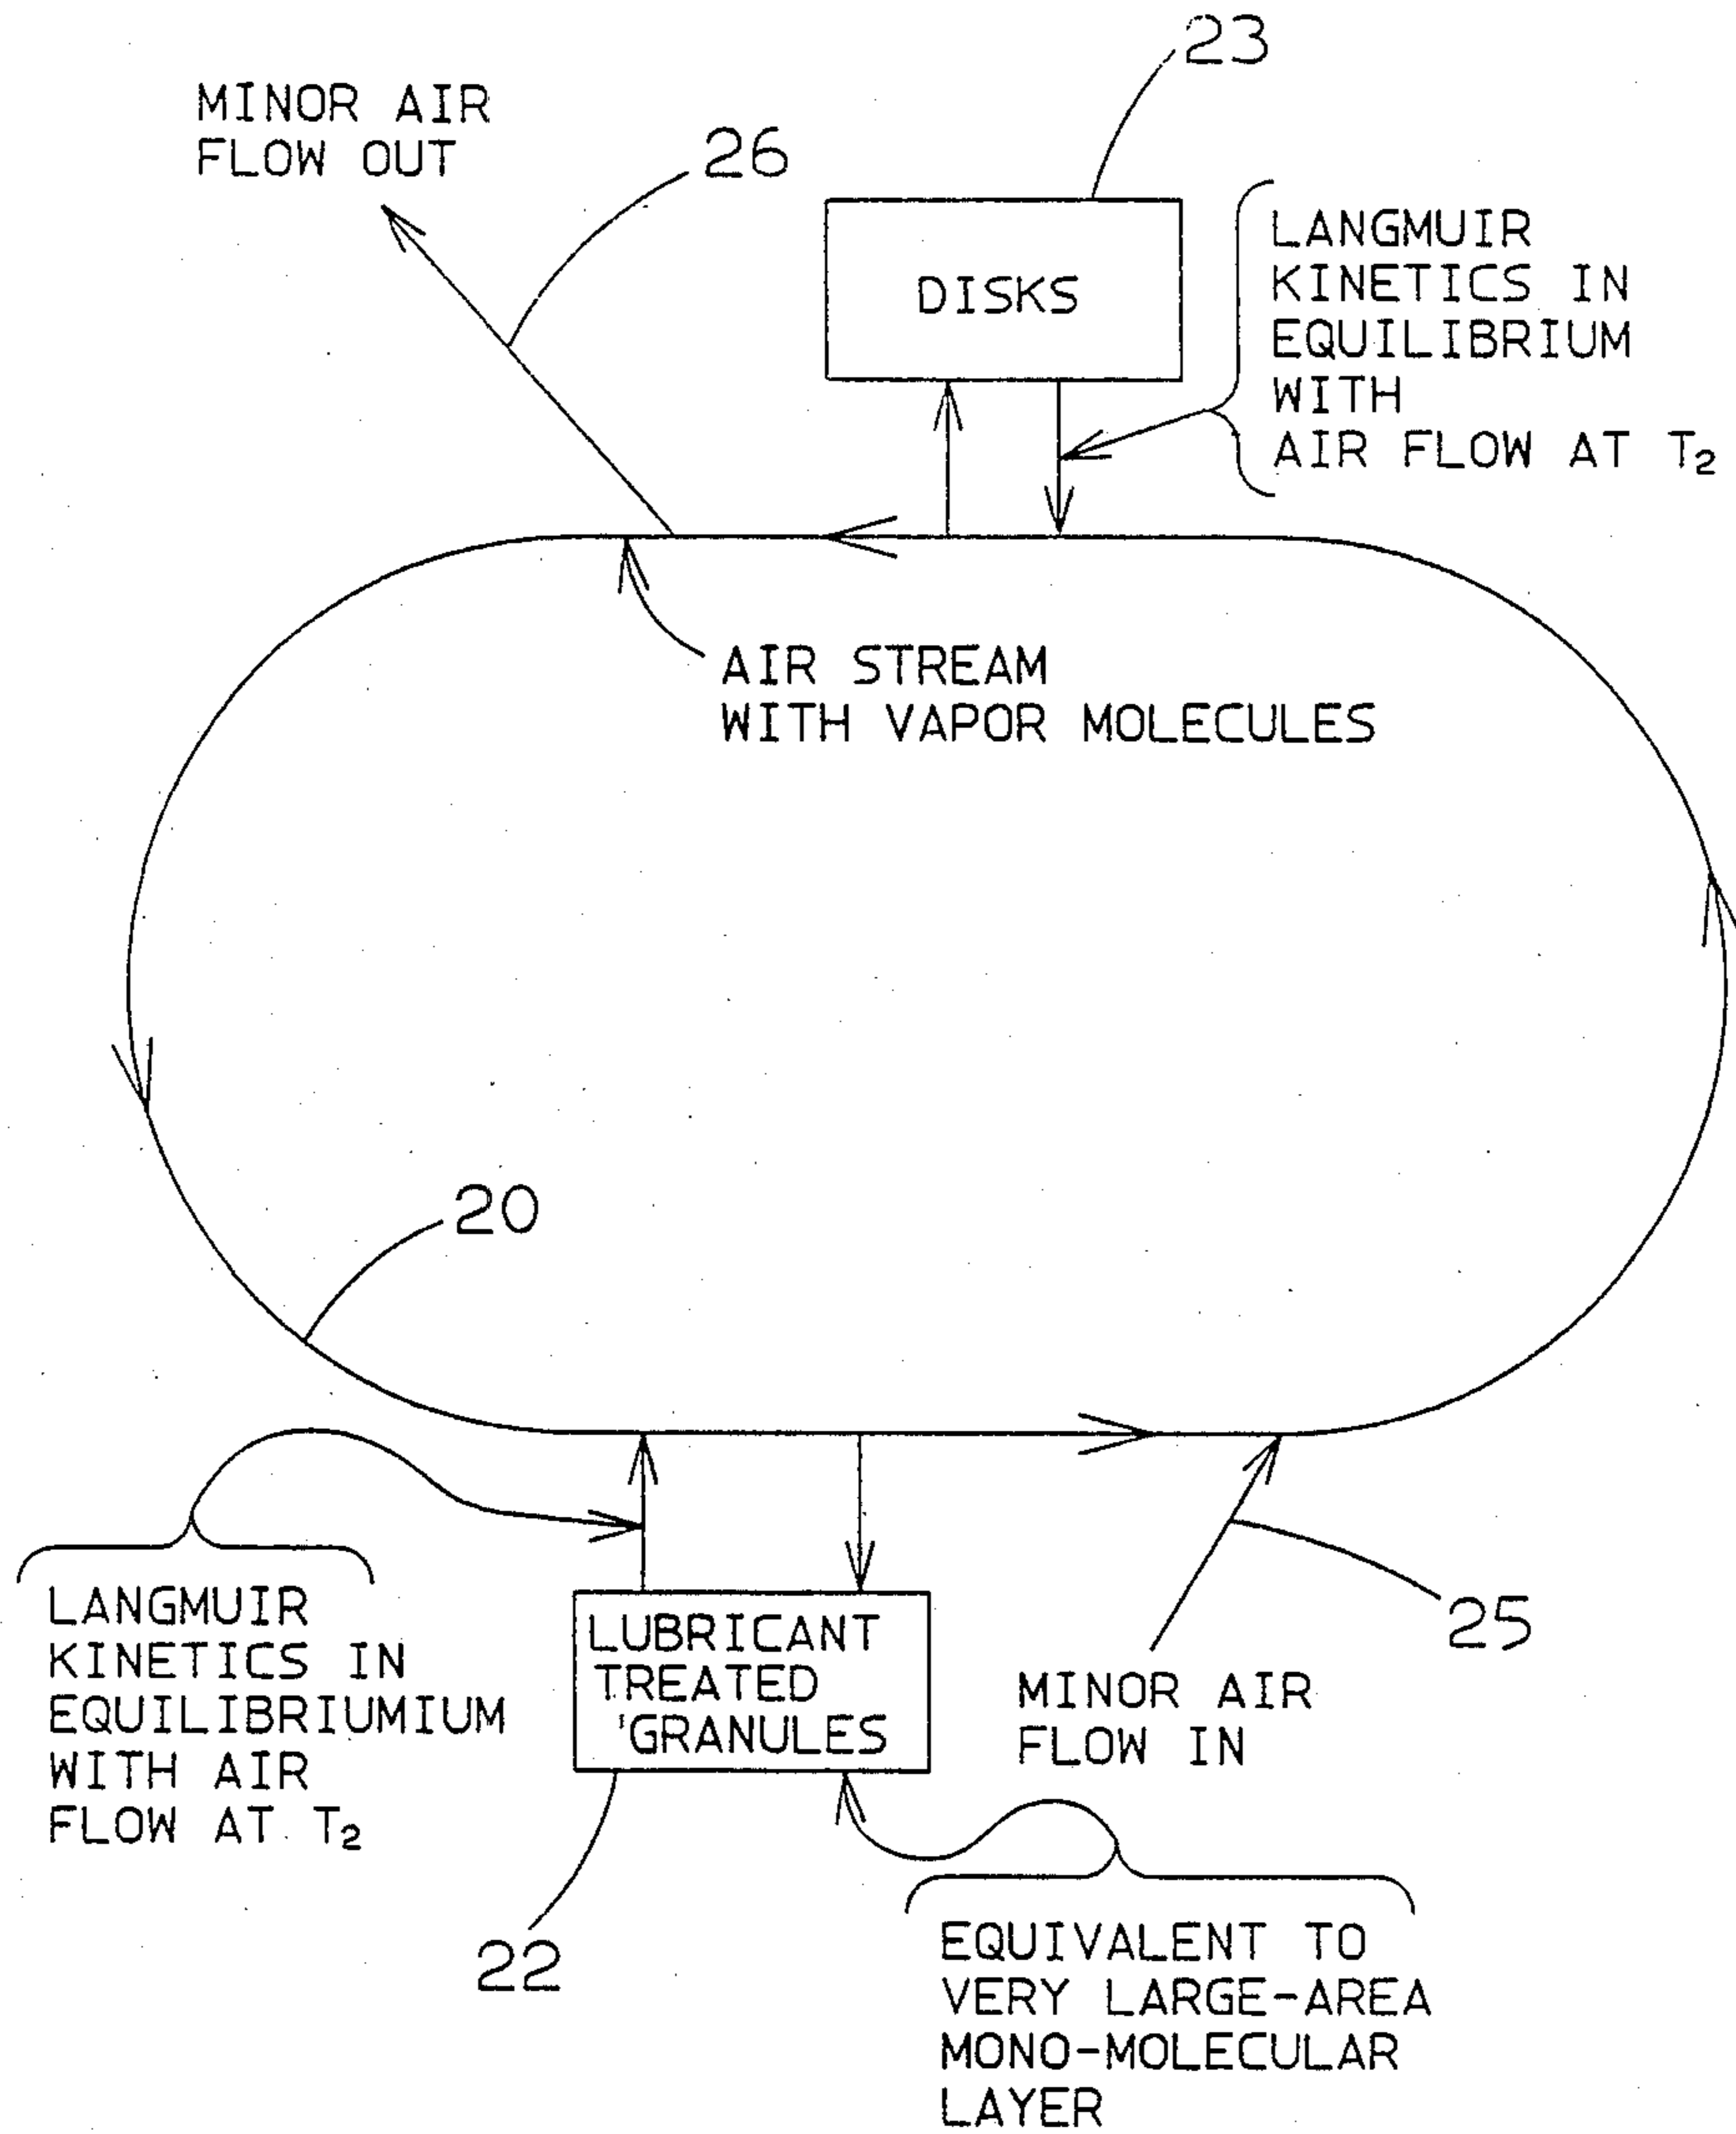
23

MINOR AIR FLOW OUT

26

DISKS

LANGMUIR KINETICS IN EQUILIBRIUM WITH AIR FLOW AT $T_2$

AIR STREAM WITH VAPOR MOLECULES

20

LANGMUIR KINETICS IN EQUILIBRIUMIUM WITH AIR FLOW AT $T_2$

LUBRICANT TREATED 'GRANULES

MINOR AIR FLOW IN

25

22

EQUIVALENT TO VERY LARGE-AREA MONO-MOLECULAR LAYER